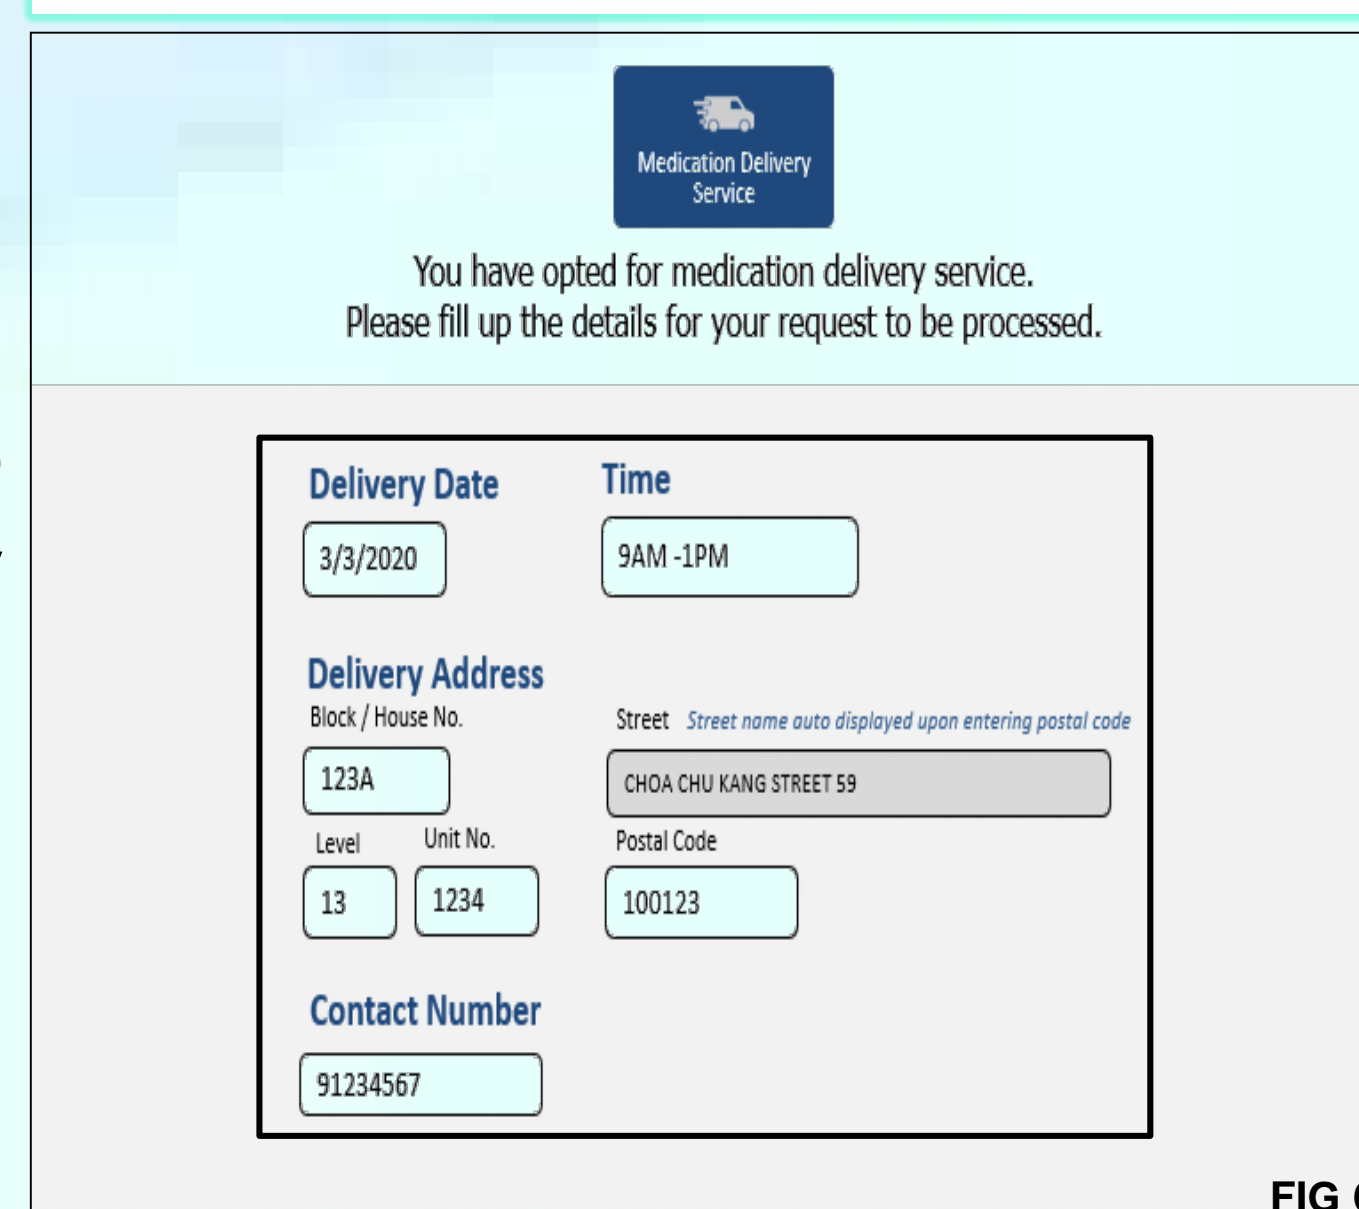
Medication Delivery Service

You have opted for medication delivery service.
Please fill up the details for your request to be processed.

Delivery Date

3/3/2020

Time

9AM -1PM

Delivery Address

Block / House No.

123A

Street Street name auto displayed upon entering postal code

CHOA CHU KANG STREET 59

Level

13

Unit No.

1234

Postal Code

100123

Contact Number

91234567

FIG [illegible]